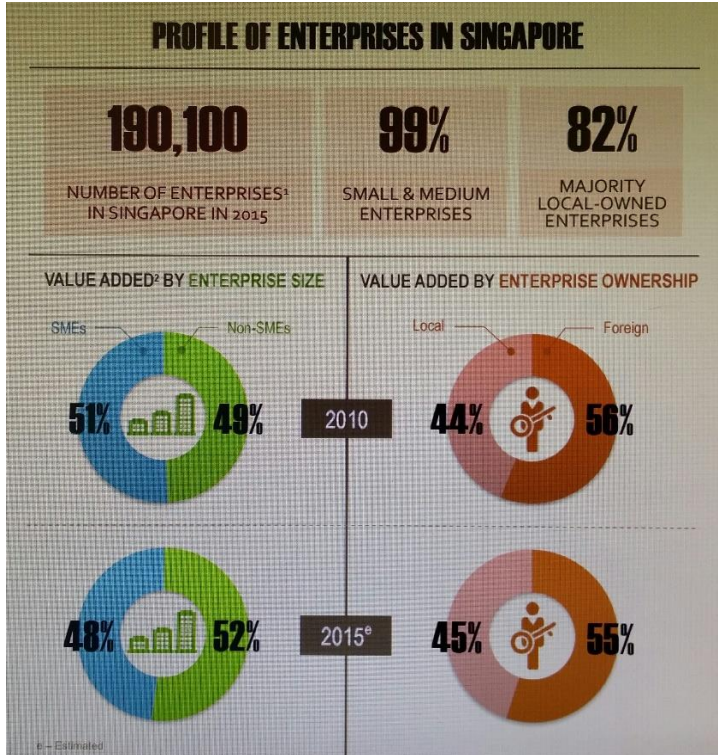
PROFILE OF ENTERPRISES IN SINGAPORE

190,100
NUMBER OF ENTERPRISES$^1$ IN SINGAPORE IN 2015

99%
SMALL & MEDIUM ENTERPRISES

82%
MAJORITY LOCAL-OWNED ENTERPRISES

VALUE ADDED$^2$ BY ENTERPRISE SIZE

SMEs
Non-SMEs

51%
49%

VALUE ADDED BY ENTERPRISE OWNERSHIP

Local
Foreign

44%
56%

2010

48%
52%

2015$^e$

45%
55%

e – Estimated